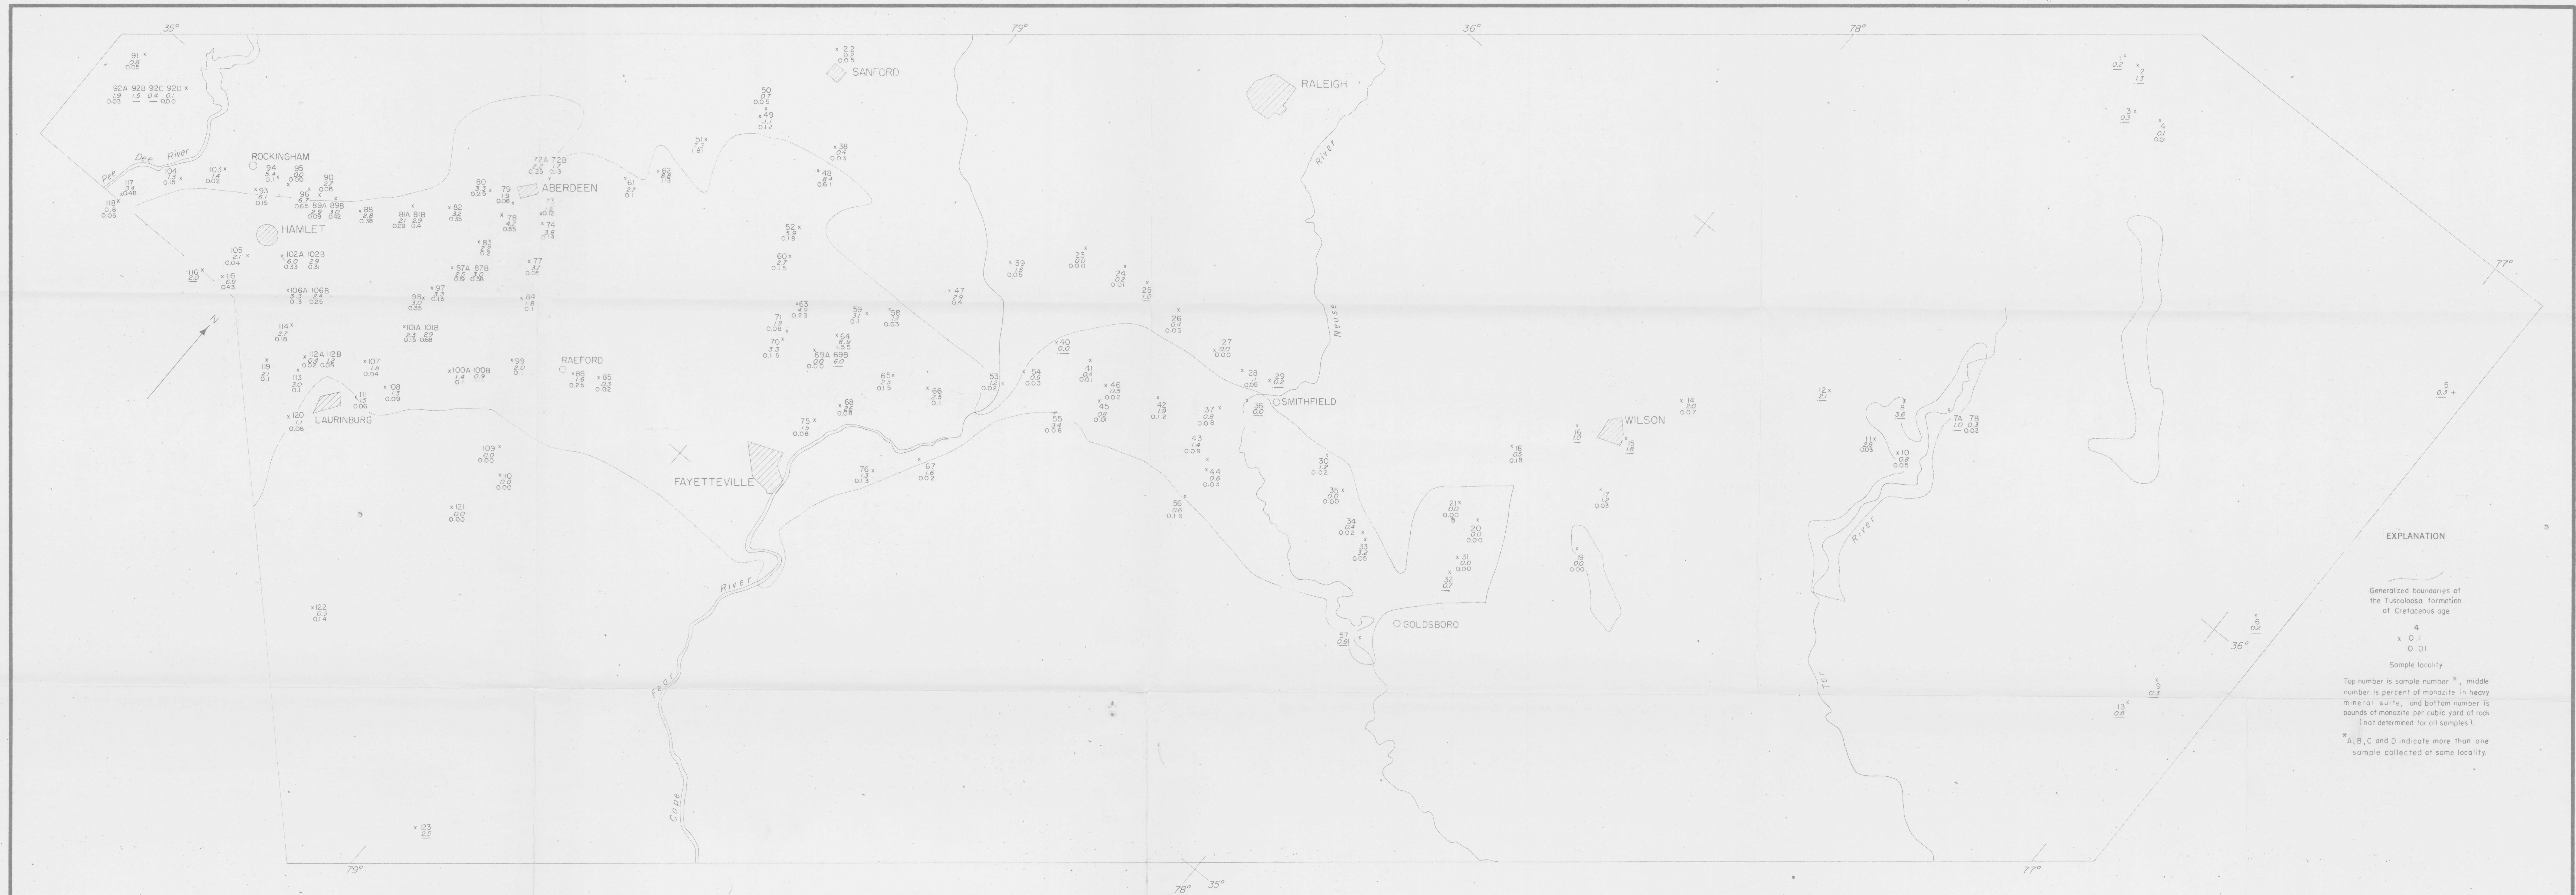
35°
79°
36°
78°
77°
79°
78° 35°
77°
36°

SANFORD
RALEIGH
ROCKINGHAM
ABERDEEN
HAMLET
Pee Dee River
RAEFORD
LAURINBURG
FAYETTEVILLE
SMITHFIELD
WILSON
GOLDSBORO
Neuse River
Cape Fear River
Tar River
N

91
92A 92B 92C 92D
104
103
93
94
95
96
90
89A 89B
88
81A 81B
80
79
72A 72B
78
74
73
82
83
97A 97B
77
87
118
116
115
105
102A 102B
106A 106B
99
101A 101B
114
112A 112B
119
113
107
108
111
120
100A 100B
99
86
85
109
110
121
122
123
22
50
49
51
38
48
62
61
52
60
63
71
70
69A 69B
64
59
58
68
65
66
75
76
67
53
54
55
40
41
45
46
39
23
24
25
26
27
28
29
36
37
42
43
44
56
30
35
34
33
21
20
31
32
57
18
16
15
17
19
14
12
11
10
9
7A 7B
8
1
2
3
4
5
6
13

EXPLANATION

Generalized boundaries of the Tuscaloosa formation of Cretaceous age.

4
x 0.1
0.01
Sample locality

Top number is sample number *, middle number is percent of monazite in heavy mineral suite, and bottom number is pounds of monazite per cubic yard of rock (not determined for all samples).

*A, B, C and D indicate more than one sample collected at same locality.